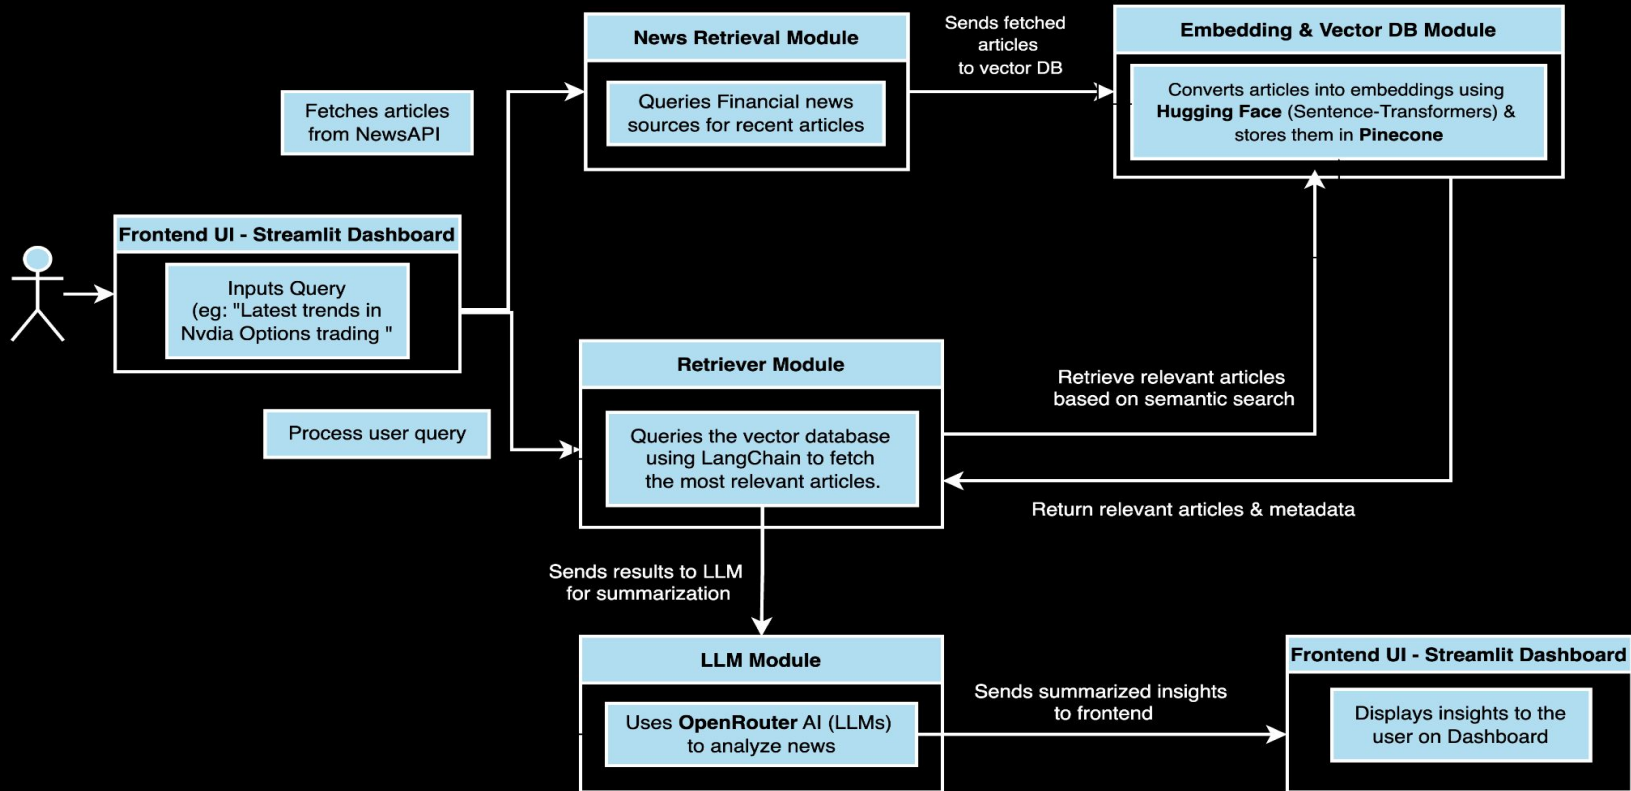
News Retrieval Module

Queries Financial news sources for recent articles

Sends fetched articles to vector DB

Embedding & Vector DB Module

Converts articles into embeddings using **Hugging Face** (Sentence-Transformers) & stores them in **Pinecone**

Fetches articles from NewsAPI

Frontend UI - Streamlit Dashboard

Inputs Query (eg: "Latest trends in Nvdia Options trading "

Retriever Module

Queries the vector database using LangChain to fetch the most relevant articles.

Process user query

Retrieve relevant articles based on semantic search

Return relevant articles & metadata

Sends results to LLM for summarization

LLM Module

Uses **OpenRouter** AI (LLMs) to analyze news

Sends summarized insights to frontend

Frontend UI - Streamlit Dashboard

Displays insights to the user on Dashboard